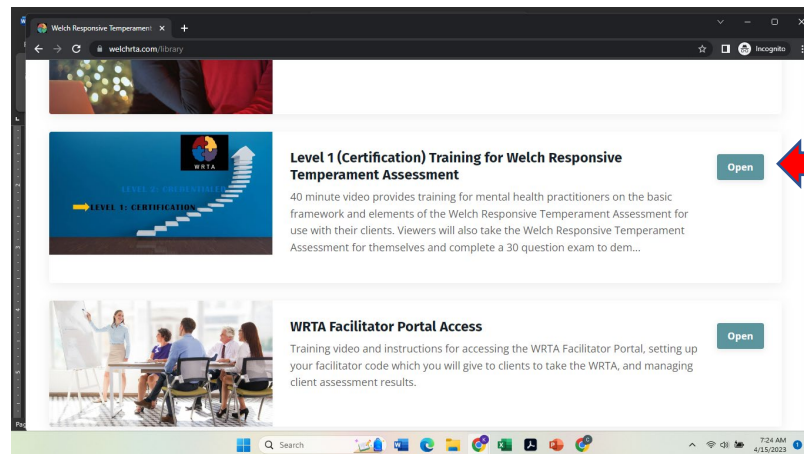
Welch Responsive Temperament ×

welchrta.com/library

Incognito

WRTA

LEVEL 2: CREDENTIALED

LEVEL 1: CERTIFICATION

Level 1 (Certification) Training for Welch Responsive Temperament Assessment

40 minute video provides training for mental health practitioners on the basic framework and elements of the Welch Responsive Temperament Assessment for use with their clients. Viewers will also take the Welch Responsive Temperament Assessment for themselves and complete a 30 question exam to dem...

Open

WRTA Facilitator Portal Access

Training video and instructions for accessing the WRTA Facilitator Portal, setting up your facilitator code which you will give to clients to take the WRTA, and managing client assessment results.

Open

Search

7:24 AM
4/15/2023